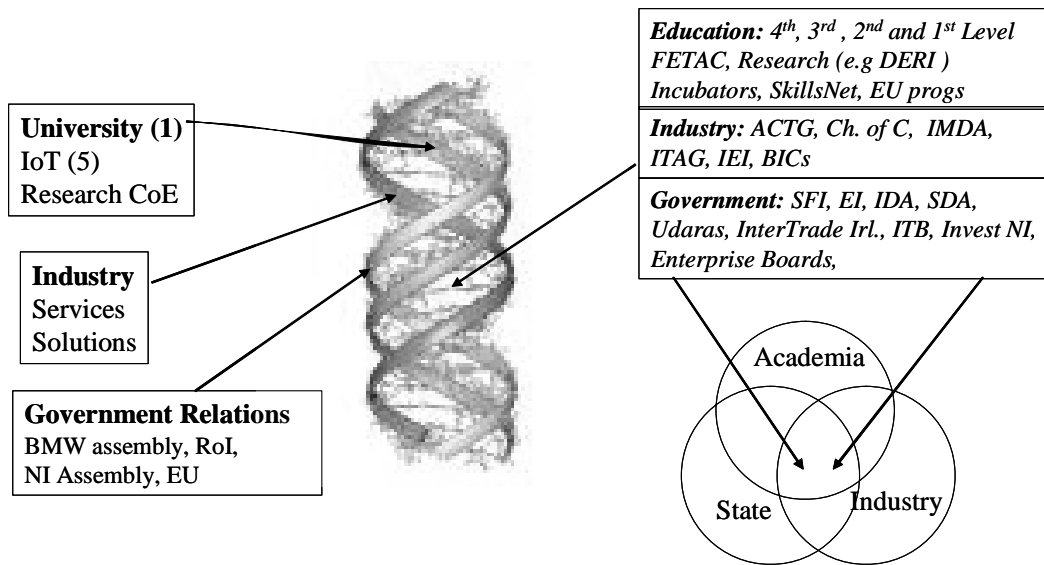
University (1)
IoT (5)
Research CoE

Industry
Services
Solutions

Government Relations
BMW assembly, RoI,
NI Assembly, EU

Education: $4^{th}$, $3^{rd}$ , $2^{nd}$ and $1^{st}$ Level FETAC, Research (e.g DERI ) Incubators, SkillsNet, EU progs

Industry: ACTG, Ch. of C, IMDA, ITAG, IEI, BICs

Government: SFI, EI, IDA, SDA, Udaras, InterTrade Irl., ITB, Invest NI, Enterprise Boards,

Academia

State

Industry